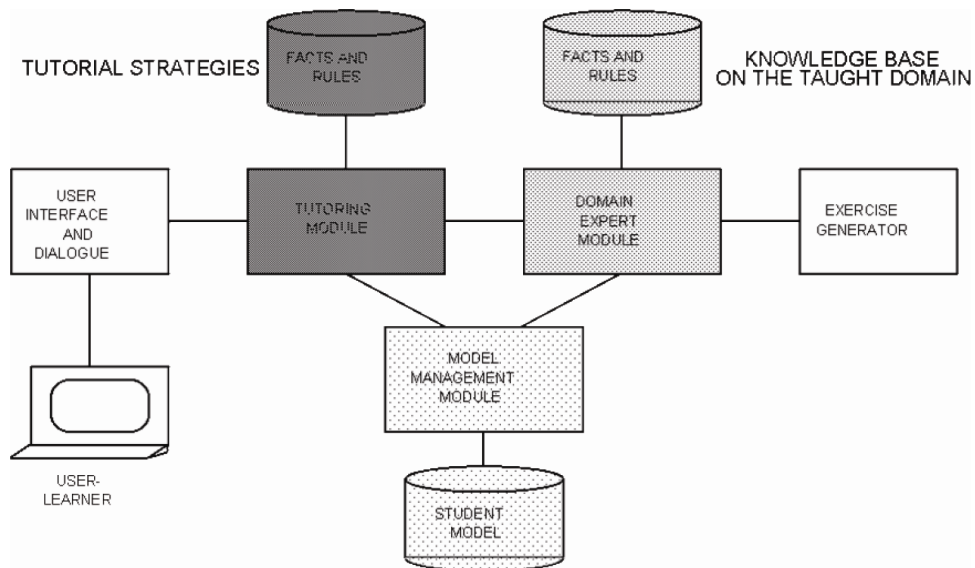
TUTORIAL STRATEGIES

FACTS AND RULES

FACTS AND RULES

KNOWLEDGE BASE ON THE TAUGHT DOMAIN

USER INTERFACE AND DIALOGUE

TUTORING MODULE

DOMAIN EXPERT MODULE

EXERCISE GENERATOR

MODEL MANAGEMENT MODULE

USER-LEARNER

STUDENT MODEL